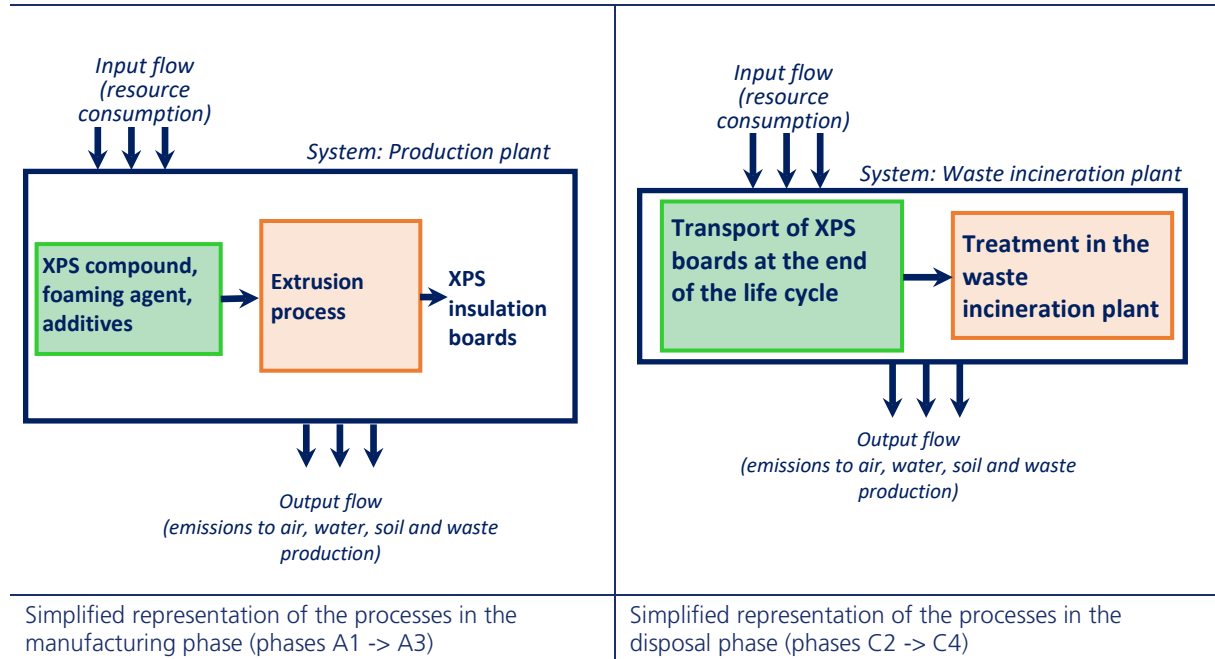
Input flow
(resource consumption)

System: Production plant

XPS compound, foaming agent, additives

Extrusion process

XPS insulation boards

Output flow
(emissions to air, water, soil and waste production)

Input flow
(resource consumption)

System: Waste incineration plant

Transport of XPS boards at the end of the life cycle

Treatment in the waste incineration plant

Output flow
(emissions to air, water, soil and waste production)

| Simplified representation of the processes in the manufacturing phase (phases A1 -> A3) | Simplified representation of the processes in the disposal phase (phases C2 -> C4) |
|---|---|